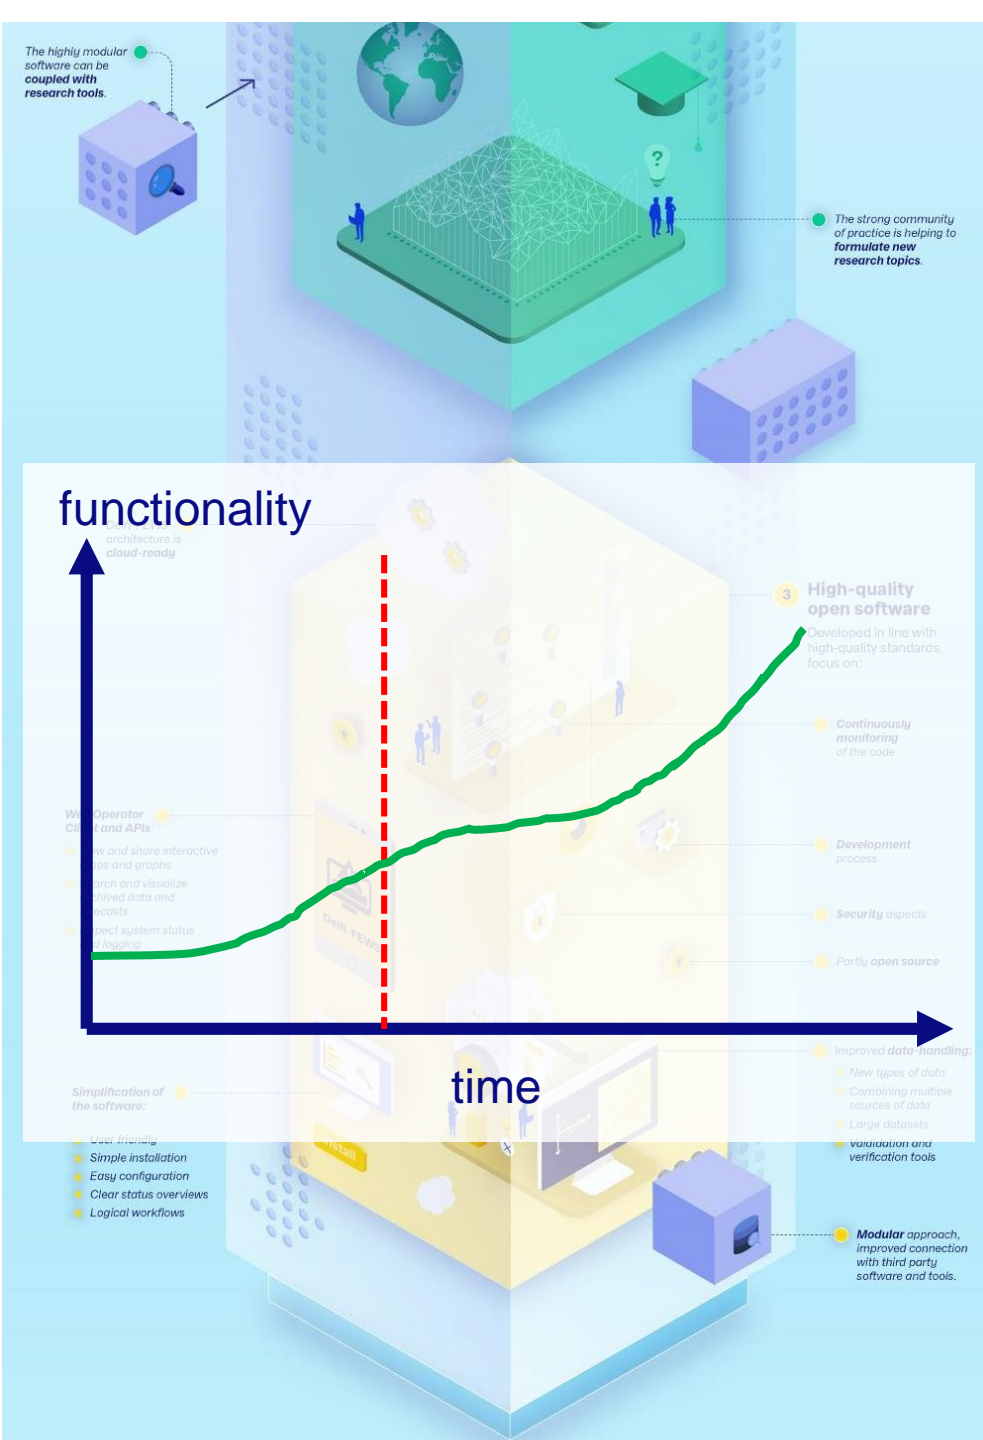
The highly modular software can be coupled with research tools.

The strong community of practice is helping to formulate new research topics.

functionality

architecture is cloud-ready

3 High-quality open software

Developed in line with high-quality standards, focus on:

Continuously monitoring of the code

Development process

Security aspects

Partly open source

We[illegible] Operator Cli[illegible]t and APIs:

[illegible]w and share interactive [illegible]ps and graphs

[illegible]rch and visualize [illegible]hived data and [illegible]ecasts

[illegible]pect system status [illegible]d logging

Delft-FEWS

Improved data-handling:

New types of data

Combining multiple sources of data

Large datasets

time

Simplification of the software:

User friendly

Simple installation

Easy configuration

Clear status overviews

Logical workflows

Install

Validation and verification tools

Modular approach, improved connection with third party software and tools.